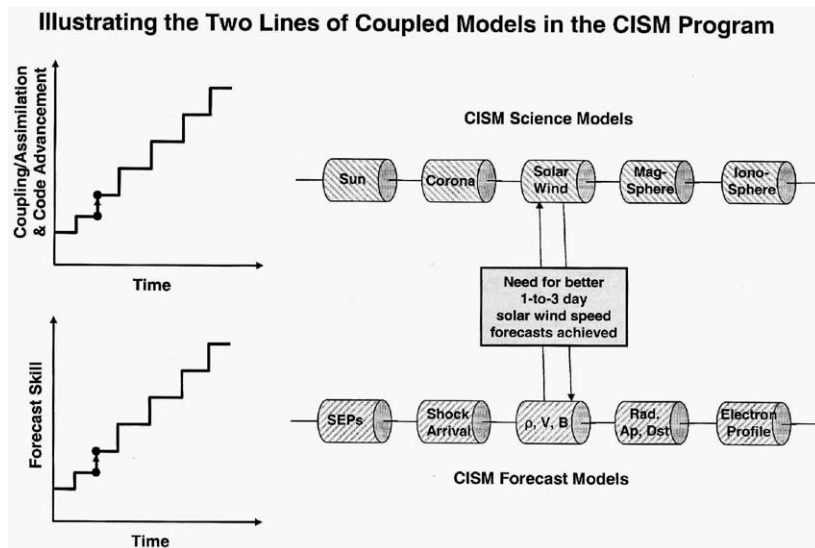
Illustrating the Two Lines of Coupled Models in the CISM Program

Coupling/Assimilation & Code Advancement

Time

CISM Science Models

Sun

Corona

Solar Wind

Mag-Sphere

Iono-Sphere

Need for better 1-to-3 day solar wind speed forecasts achieved

Forecast Skill

Time

SEPs

Shock Arrival

ρ, V, B

Rad. Ap, Dst

Electron Profile

CISM Forecast Models